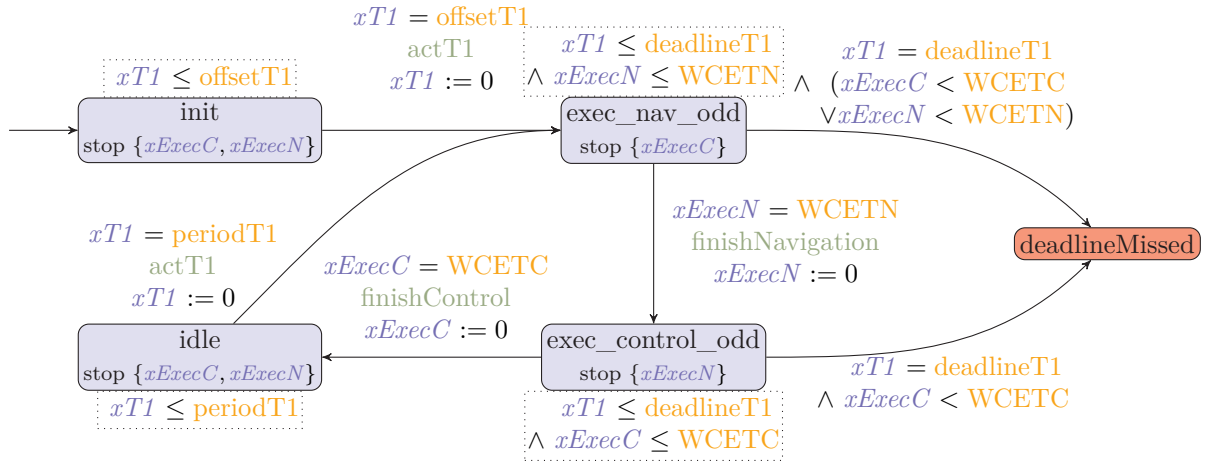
$xT1 = \text{offsetT1}$
actT1
$xT1 := 0$

$xT1 \leq \text{offsetT1}$

init
stop $\{xExecC, xExecN\}$

$xT1 \leq \text{deadlineT1}$
$\wedge\ xExecN \leq \text{WCETN}$

exec_nav_odd
stop $\{xExecC\}$

$xT1 = \text{deadlineT1}$
$\wedge\ (xExecC < \text{WCETC}$
$\vee xExecN < \text{WCETN})$

deadlineMissed

$xExecN = \text{WCETN}$
finishNavigation
$xExecN := 0$

$xT1 = \text{periodT1}$
actT1
$xT1 := 0$

$xExecC = \text{WCETC}$
finishControl
$xExecC := 0$

idle
stop $\{xExecC, xExecN\}$

$xT1 \leq \text{periodT1}$

exec_control_odd
stop $\{xExecN\}$

$xT1 \leq \text{deadlineT1}$
$\wedge\ xExecC \leq \text{WCETC}$

$xT1 = \text{deadlineT1}$
$\wedge\ xExecC < \text{WCETC}$